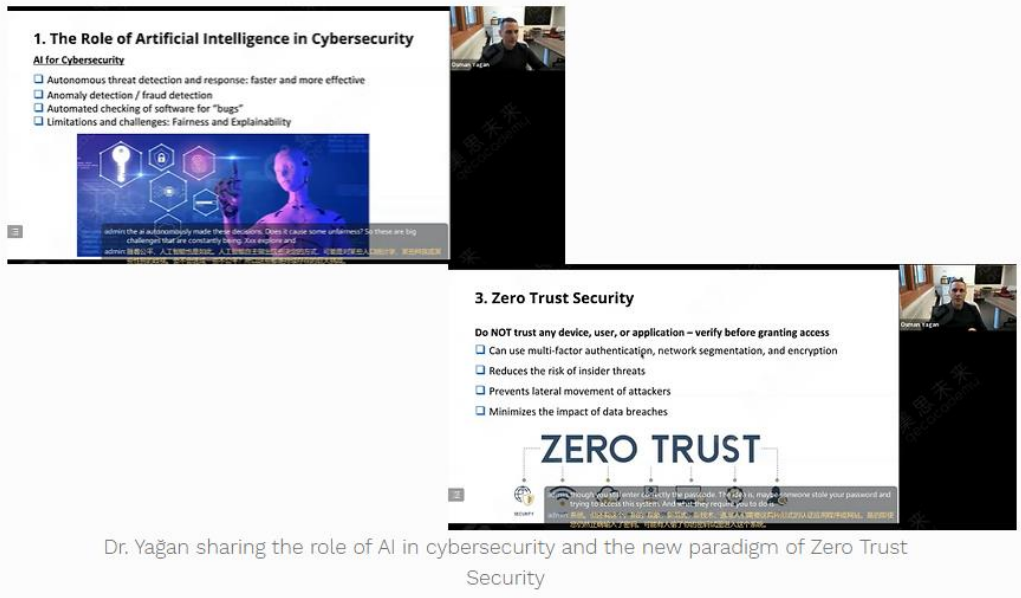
1. The Role of Artificial Intelligence in Cybersecurity

AI for Cybersecurity

❑ Autonomous threat detection and response: faster and more effective
❑ Anomaly detection / fraud detection
❑ Automated checking of software for "bugs"
❑ Limitations and challenges: Fairness and Explainability

Osman Yağan

admin the ai autonomously made these decisions. Does it cause some unfairness? So these are big challengel that are constantly being. Xxx explore and

admin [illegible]

3. Zero Trust Security

Do NOT trust any device, user, or application – verify before granting access

❑ Can use multi-factor authentication, network segmentation, and encryption
❑ Reduces the risk of insider threats
❑ Prevents lateral movement of attackers
❑ Minimizes the impact of data breaches

Osman Yağan

ZERO TRUST

admin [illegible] enter correctly the passcode. The idea is, maybe someone stole your password and trying to access this system. And what they require you to do is

admin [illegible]

Dr. Yağan sharing the role of AI in cybersecurity and the new paradigm of Zero Trust Security